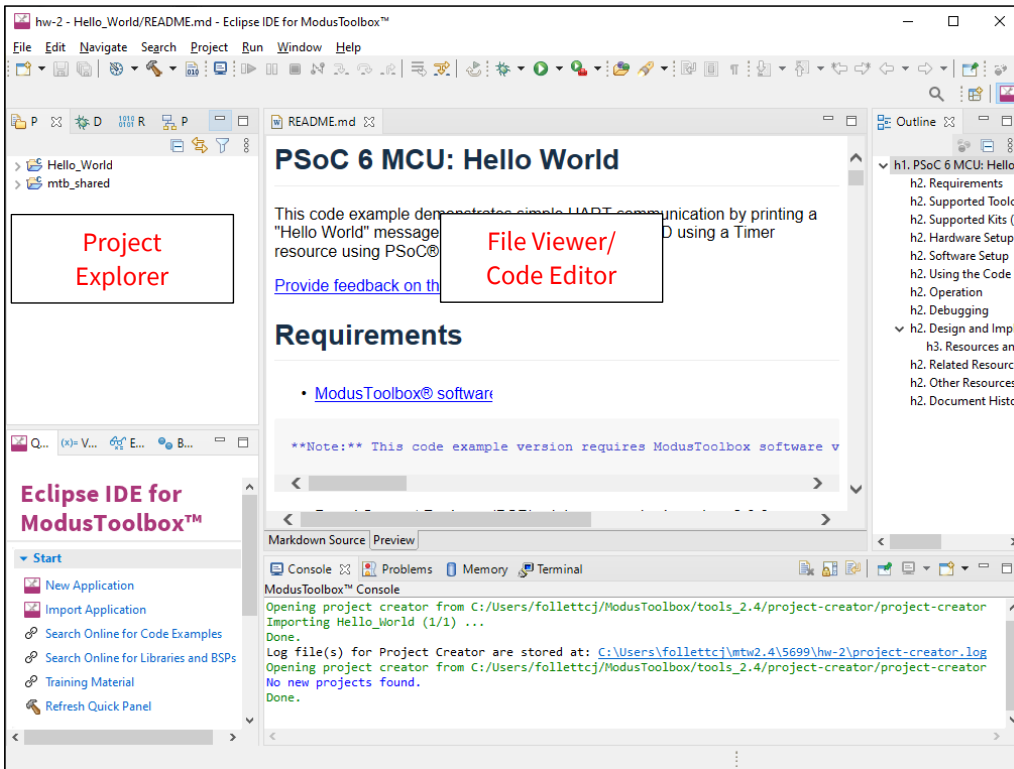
hw-2 - Hello_World/README.md - Eclipse IDE for ModusToolbox™

File Edit Navigate Search Project Run Window Help

P D R P

Hello_World
mtb_shared

Project Explorer

README.md

PSoC 6 MCU: Hello World

This code example demonstrates simple UART communication by printing a "Hello World" message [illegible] D using a Timer resource using PSoC® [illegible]

Provide feedback on th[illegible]

File Viewer/ Code Editor

Requirements

• ModusToolbox® software

**Note:** This code example version requires ModusToolbox software v

Markdown Source Preview

Outline

h1. PSoC 6 MCU: Hello
h2. Requirements
h2. Supported Tool
h2. Supported Kits (
h2. Hardware Setup
h2. Software Setup
h2. Using the Code
h2. Operation
h2. Debugging
h2. Design and Impl
h3. Resources an
h2. Related Resourc
h2. Other Resources
h2. Document Histo

Q... V... E... B...

Eclipse IDE for ModusToolbox™

Start
New Application
Import Application
Search Online for Code Examples
Search Online for Libraries and BSPs
Training Material
Refresh Quick Panel

Console Problems Memory Terminal

ModusToolbox™ Console
Opening project creator from C:/Users/follettcj/ModusToolbox/tools_2.4/project-creator/project-creator
Importing Hello_World (1/1) ...
Done.
Log file(s) for Project Creator are stored at: C:\Users\follettcj\mtw2.4\5699\hw-2\project-creator.log
Opening project creator from C:/Users/follettcj/ModusToolbox/tools_2.4/project-creator/project-creator
No new projects found.
Done.